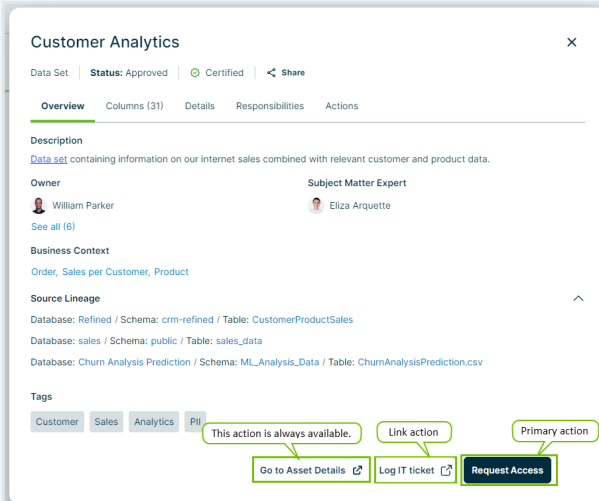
Customer Analytics

Data Set | Status: Approved | Certified | Share

Overview | Columns (31) | Details | Responsibilities | Actions

Description

Data set containing information on our internet sales combined with relevant customer and product data.

Owner

William Parker

See all (6)

Subject Matter Expert

Eliza Arquette

Business Context

Order, Sales per Customer, Product

Source Lineage

Database: Refined / Schema: crm-refined / Table: CustomerProductSales

Database: sales / Schema: public / Table: sales_data

Database: Churn Analysis Prediction / Schema: ML_Analysis_Data / Table: ChurnAnalysisPrediction.csv

Tags

Customer | Sales | Analytics | PII

This action is always available.

Link action

Primary action

Go to Asset Details | Log IT ticket | Request Access